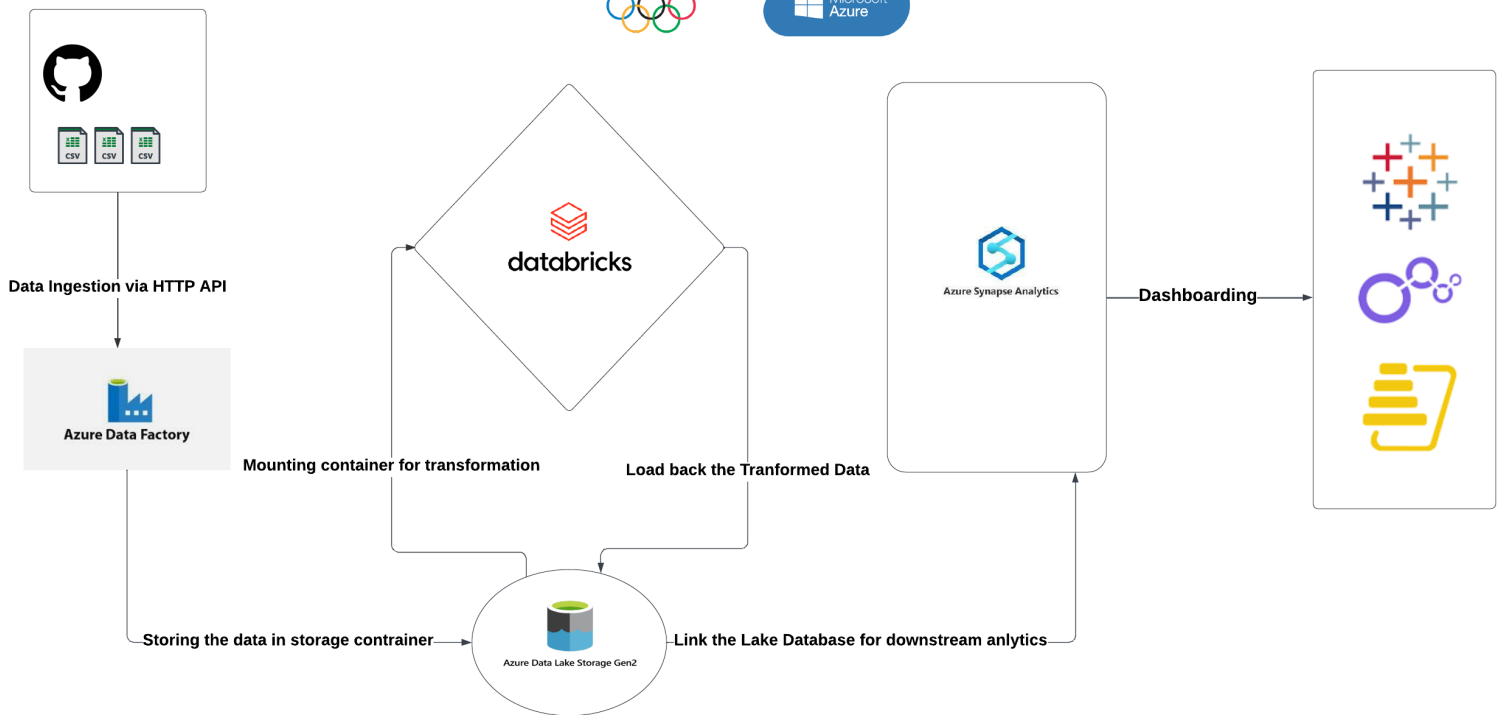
Microsoft Azure

CSV CSV CSV

Data Ingestion via HTTP API

Azure Data Factory

databricks

Mounting container for transformation

Load back the Tranformed Data

Azure Synapse Analytics

Dashboarding

Storing the data in storage contrainer

Azure Data Lake Storage Gen2

Link the Lake Database for downstream anlytics